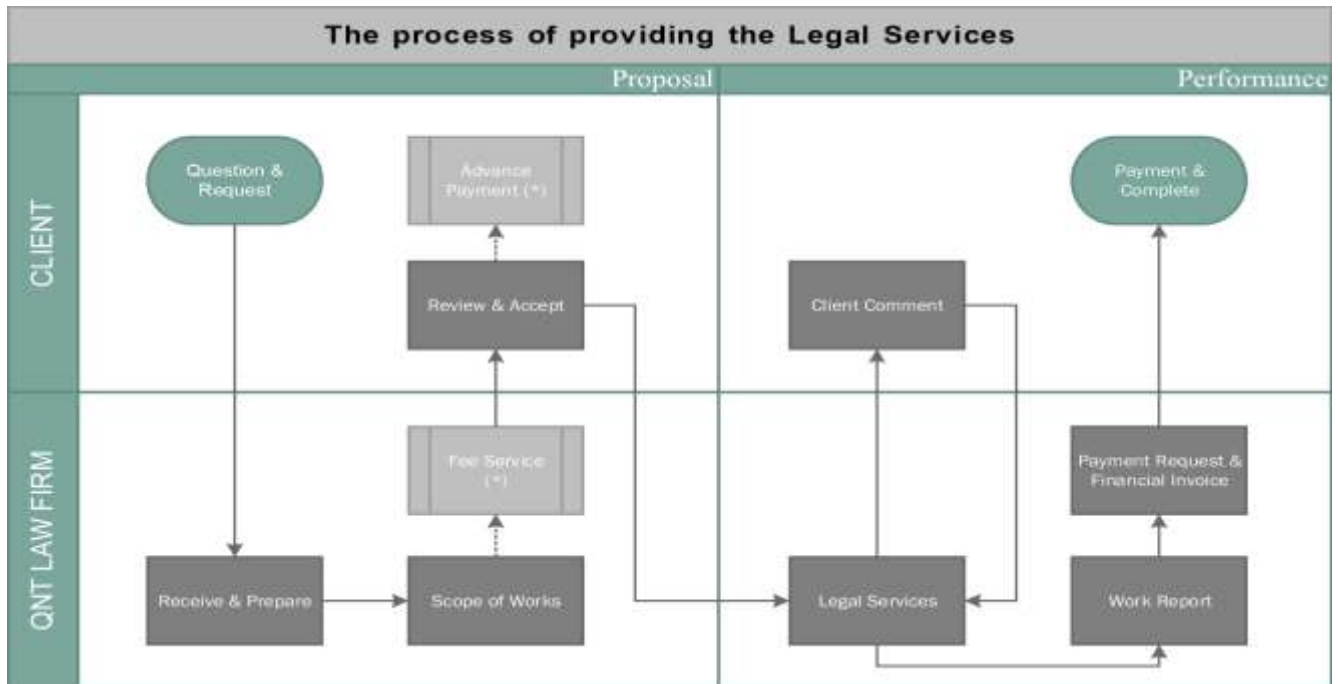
The process of providing the Legal Services

Proposal

Performance

CLIENT

QNT LAW FIRM

Question & Request

Advance Payment (*)

Review & Accept

Fee Service (*)

Receive & Prepare

Scope of Works

Client Comment

Payment & Complete

Payment Request & Financial Invoice

Legal Services

Work Report